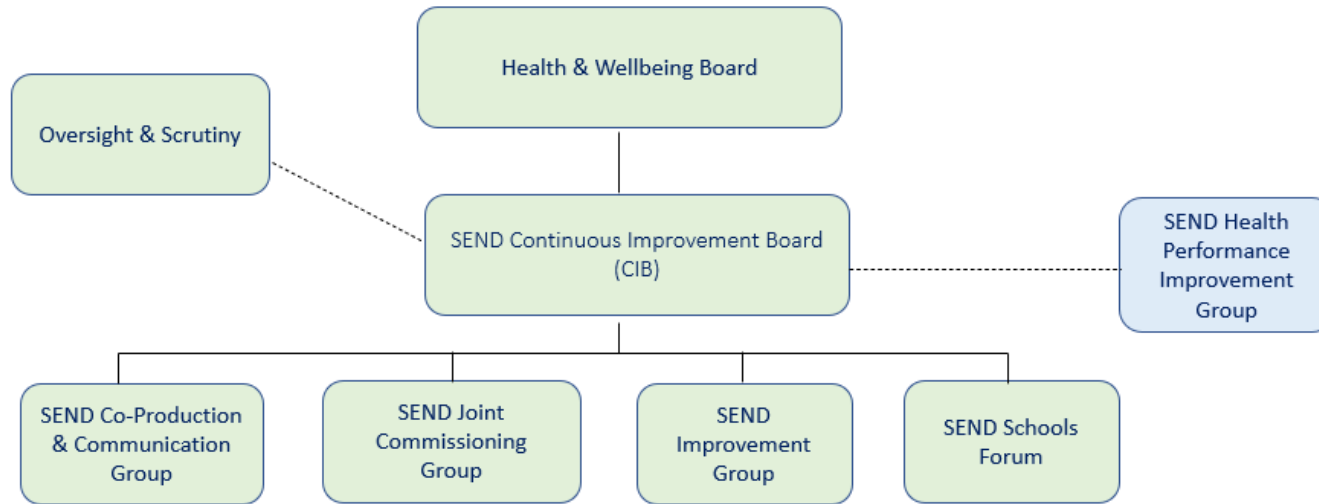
Health & Wellbeing Board

Oversight & Scrutiny

SEND Continuous Improvement Board (CIB)

SEND Health Performance Improvement Group

SEND Co-Production & Communication Group

SEND Joint Commissioning Group

SEND Improvement Group

SEND Schools Forum